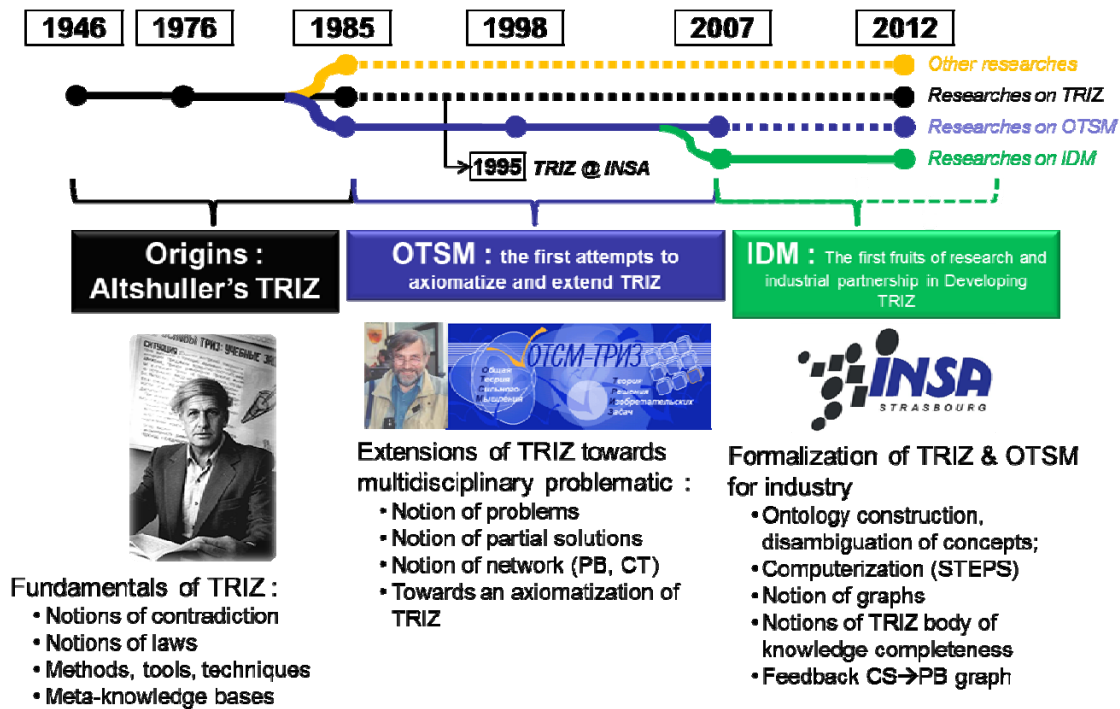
1946
1976
1985
1998
2007
2012

Other researches
Researches on TRIZ
Researches on OTSM
Researches on IDM

1995 TRIZ @ INSA

Origins : Altshuller's TRIZ

OTSM : the first attempts to axiomatize and extend TRIZ

IDM : The first fruits of research and industrial partnership in Developing TRIZ

ОСНОВЫ ТРИЗ: УЧЕБНЫЕ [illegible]

ОТСМ-ТРИЗ
Общая
Теория
Сильного
Мышления
Теории
Решения
Изобретательских
Задач

INSA
STRASBOURG

Fundamentals of TRIZ :
• Notions of contradiction
• Notions of laws
• Methods, tools, techniques
• Meta-knowledge bases

Extensions of TRIZ towards multidisciplinary problematic :
• Notion of problems
• Notion of partial solutions
• Notion of network (PB, CT)
• Towards an axiomatization of TRIZ

Formalization of TRIZ & OTSM for industry
• Ontology construction, disambiguation of concepts;
• Computerization (STEPS)
• Notion of graphs
• Notions of TRIZ body of knowledge completeness
• Feedback CS→PB graph